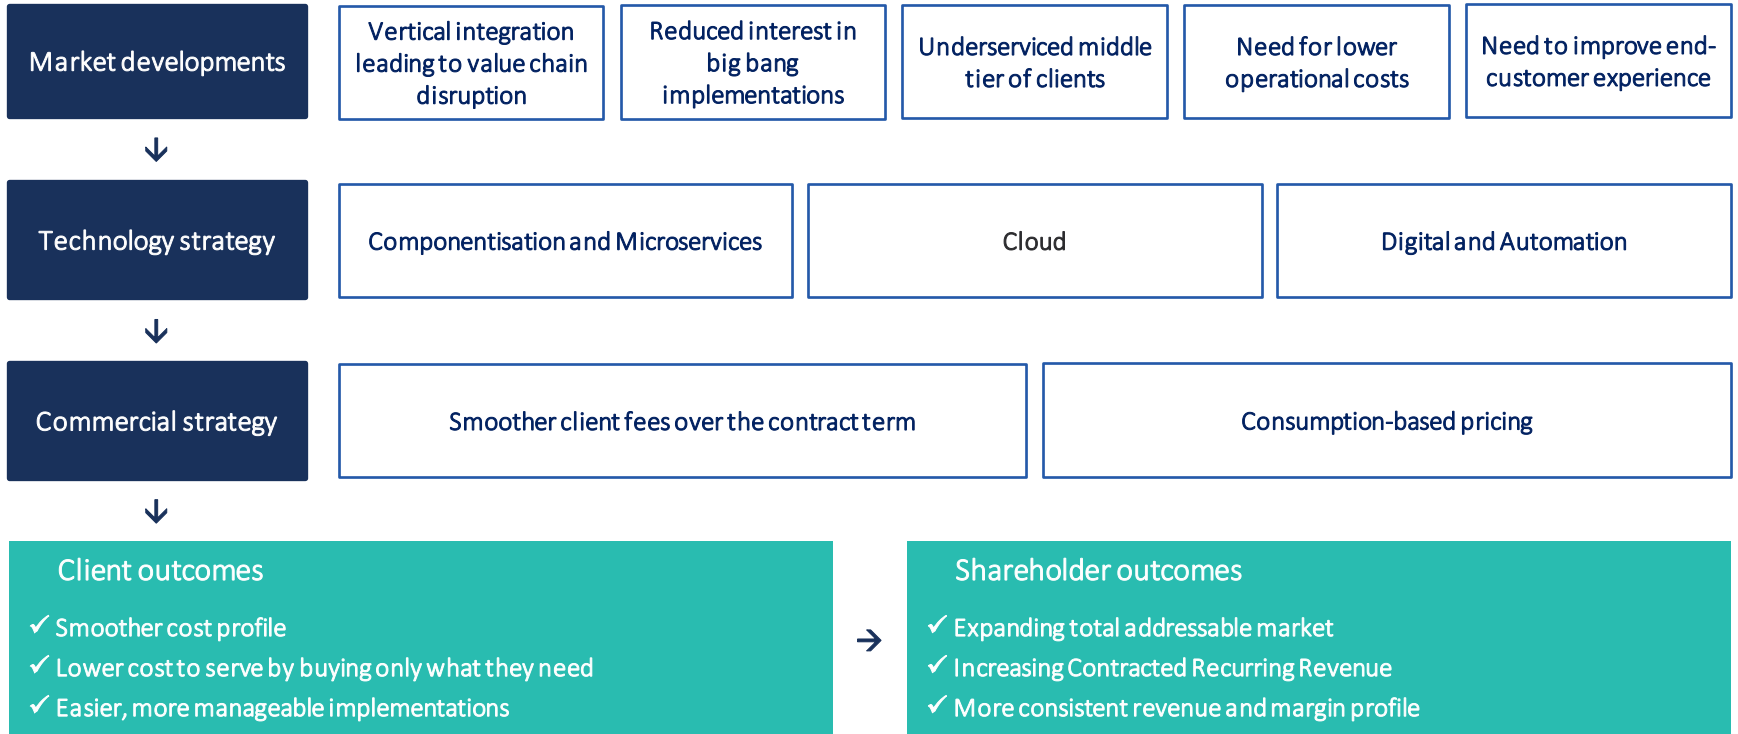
Market developments

Vertical integration leading to value chain disruption

Reduced interest in big bang implementations

Underserviced middle tier of clients

Need for lower operational costs

Need to improve end-customer experience

Technology strategy

Componentisation and Microservices

Cloud

Digital and Automation

Commercial strategy

Smoother client fees over the contract term

Consumption-based pricing

Client outcomes

✓ Smoother cost profile
✓ Lower cost to serve by buying only what they need
✓ Easier, more manageable implementations

Shareholder outcomes

✓ Expanding total addressable market
✓ Increasing Contracted Recurring Revenue
✓ More consistent revenue and margin profile